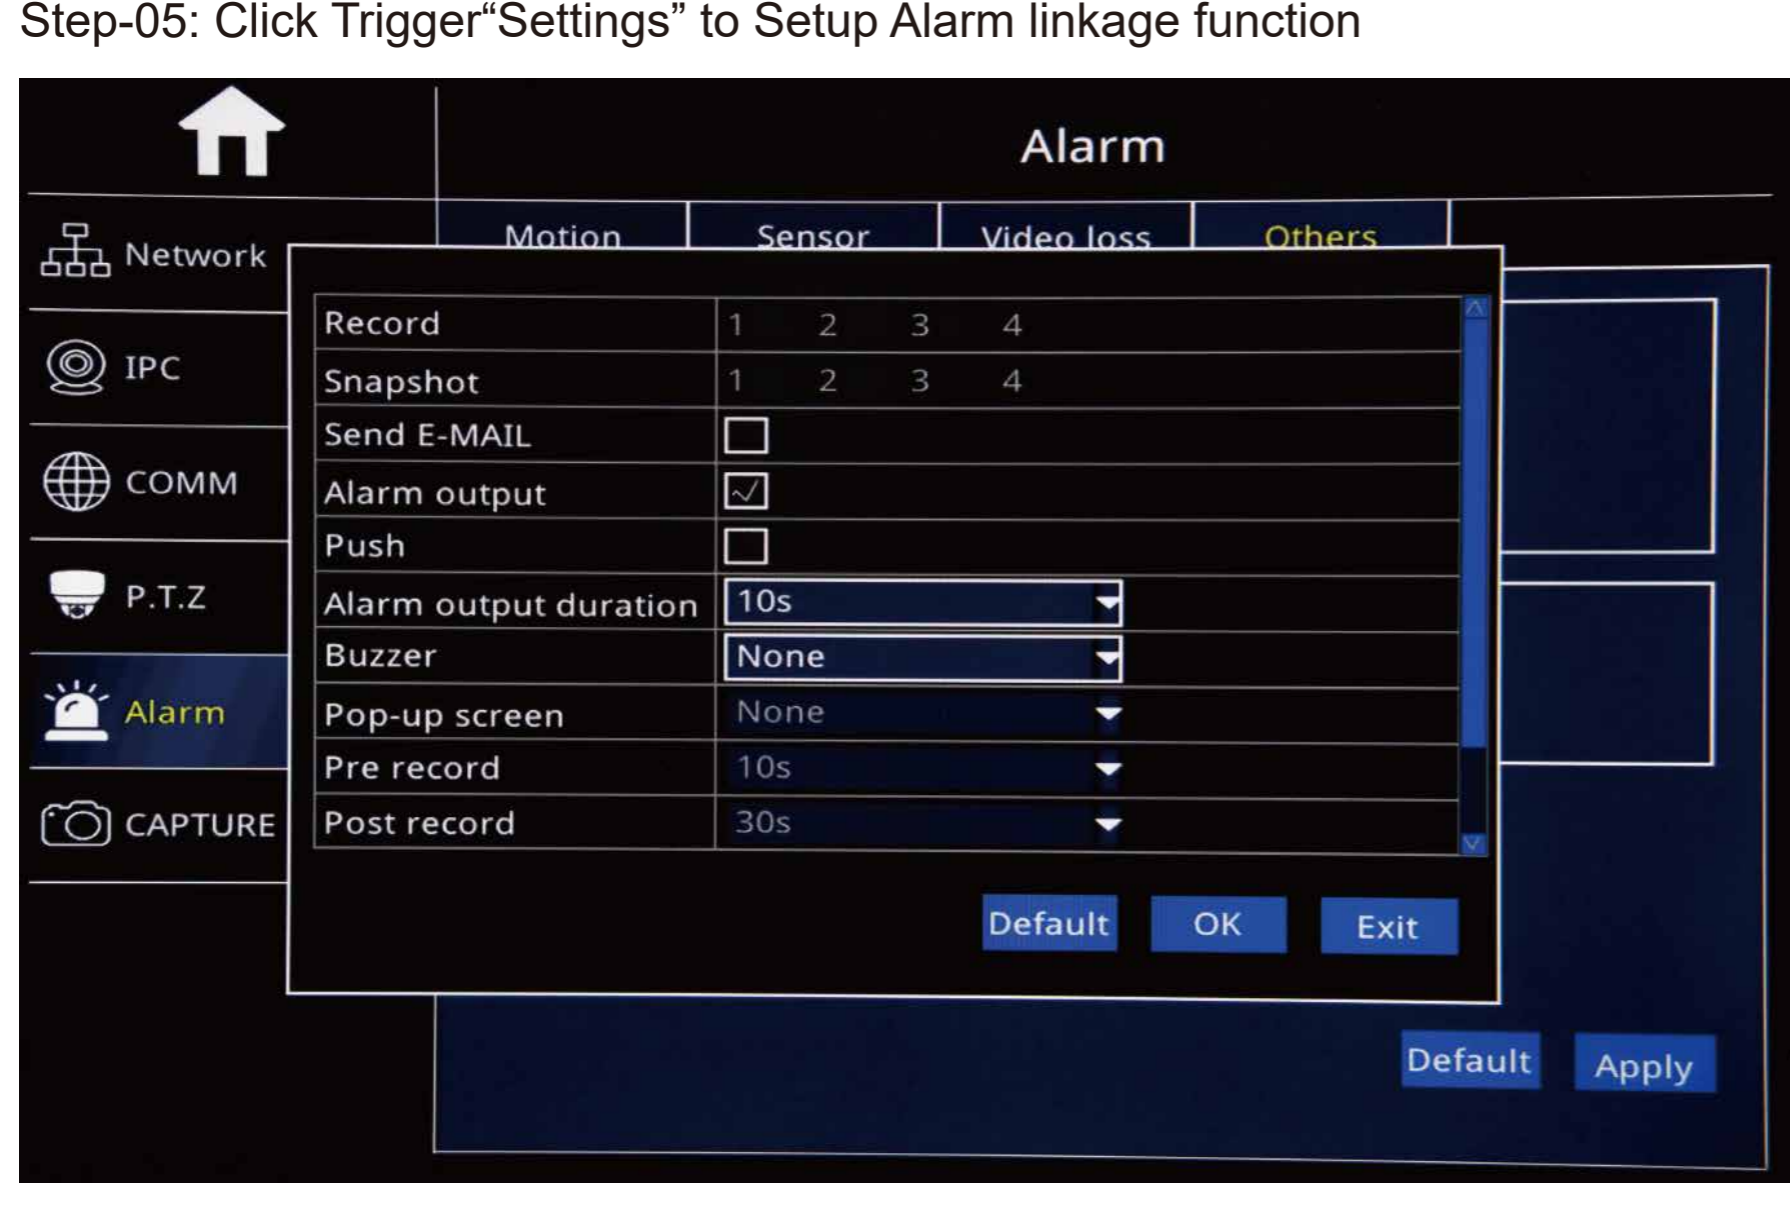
Step-05: Click Trigger“Settings” to Setup Alarm linkage function

Alarm

Network
IPC
COMM
P.T.Z
Alarm
CAPTURE

Motion
Sensor
Video loss
Others

| | |
|---|---|
| Record | 1 2 3 4 |
| Snapshot | 1 2 3 4 |
| Send E-MAIL | ☐ |
| Alarm output | ☑ |
| Push | ☐ |
| Alarm output duration | 10s |
| Buzzer | None |
| Pop-up screen | None |
| Pre record | 10s |
| Post record | 30s |

Default
OK
Exit

Default
Apply